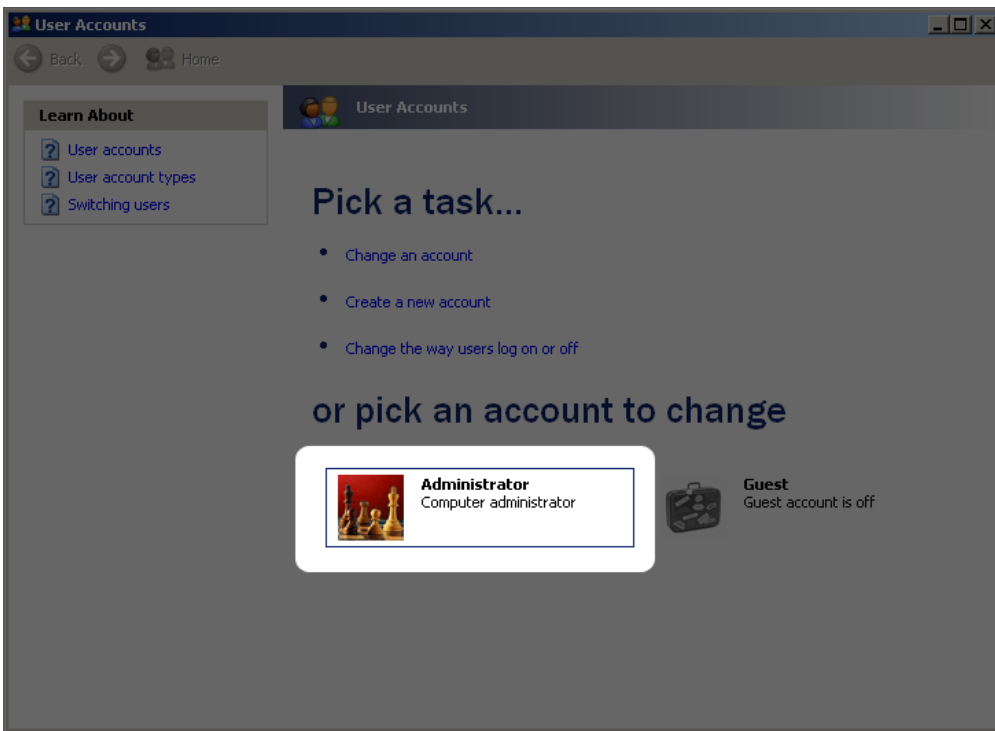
User Accounts

Back Home

Learn About

User accounts

User account types

Switching users

User Accounts

Pick a task...

Change an account

Create a new account

Change the way users log on or off

or pick an account to change

Administrator
Computer administrator

Guest
Guest account is off